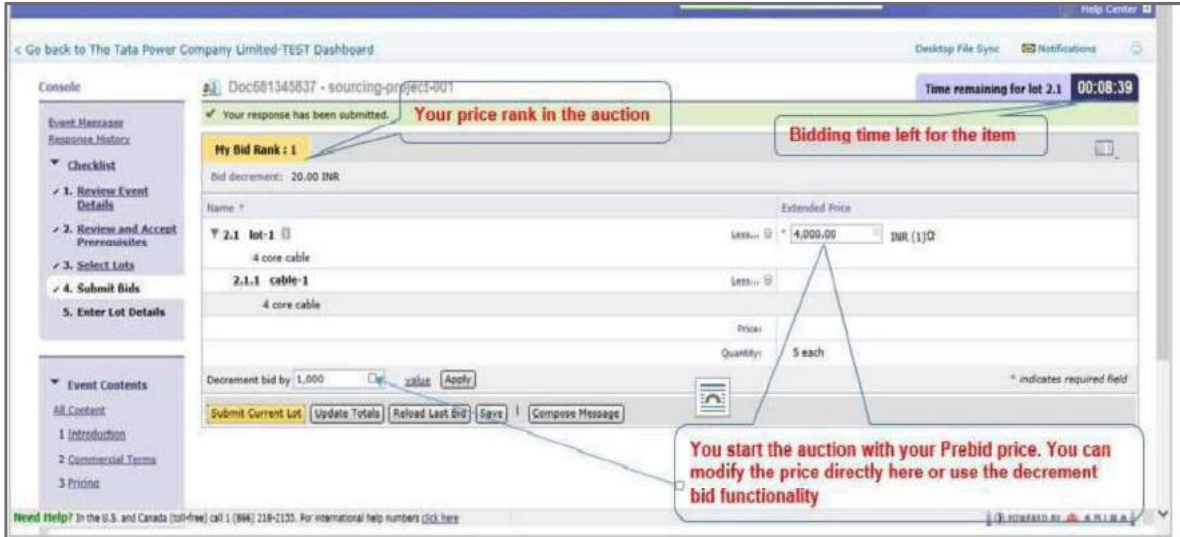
Help Center

< Go back to The Tata Power Company Limited-TEST Dashboard

Desktop File Sync

Notifications

Console

Doc681345837 - sourcing-project-001

Time remaining for lot 2.1 00:08:39

Event Messages

Response History

Your response has been submitted.

Your price rank in the auction

Bidding time left for the item

Checklist

1. Review Event Details

2. Review and Accept Prerequisites

3. Select Lots

4. Submit Bids

5. Enter Lot Details

My Bid Rank : 1

Bid decrement: 20.00 INR

Name

Extended Price

2.1 lot-1

4 core cable

Less...

* 4,000.00

INR (1)

2.1.1 cable-1

4 core cable

Less...

Price:

Quantity:

5 each

Event Contents

All Content

1 Introduction

2 Commercial Terms

3 Pricing

Decrement bid by 1,000

value

Apply

* indicates required field

Submit Current Lot

Update Totals

Reload Last Bid

Save

Compose Message

You start the auction with your Prebid price. You can modify the price directly here or use the decrement bid functionality

Need Help? In the U.S. and Canada (toll-free) call 1 (866) 218-2155. For international help numbers click here

POWERED BY ARIBA